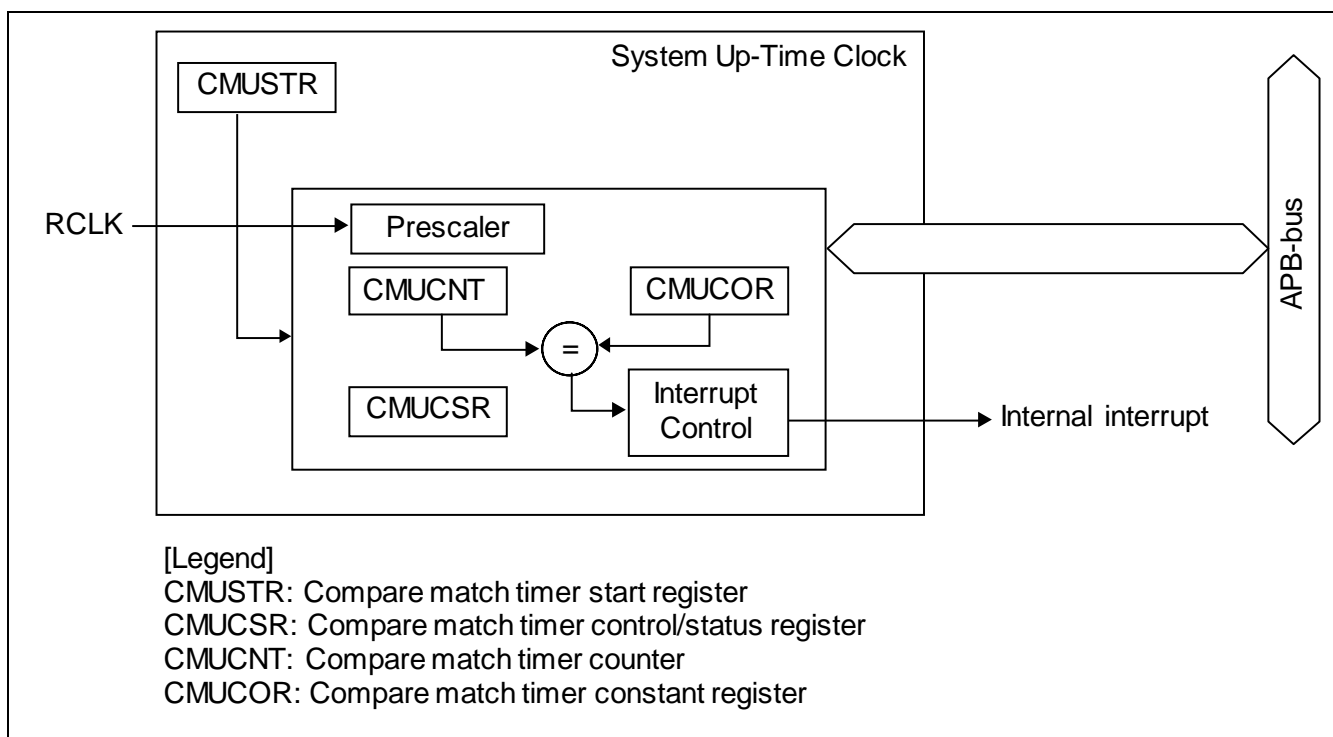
System Up-Time Clock

CMUSTR

RCLK

Prescaler

CMUCNT

CMUCOR

=

CMUCSR

Interrupt Control

Internal interrupt

APB-bus

[Legend]
CMUSTR: Compare match timer start register
CMUCSR: Compare match timer control/status register
CMUCNT: Compare match timer counter
CMUCOR: Compare match timer constant register